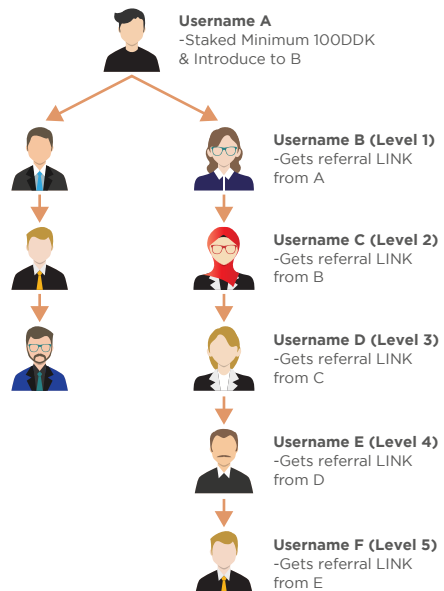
Username A
-Staked Minimum 100DDK
& Introduce to B

Username B (Level 1)
-Gets referral LINK
from A

Username C (Level 2)
-Gets referral LINK
from B

Username D (Level 3)
-Gets referral LINK
from C

Username E (Level 4)
-Gets referral LINK
from D

Username F (Level 5)
-Gets referral LINK
from E